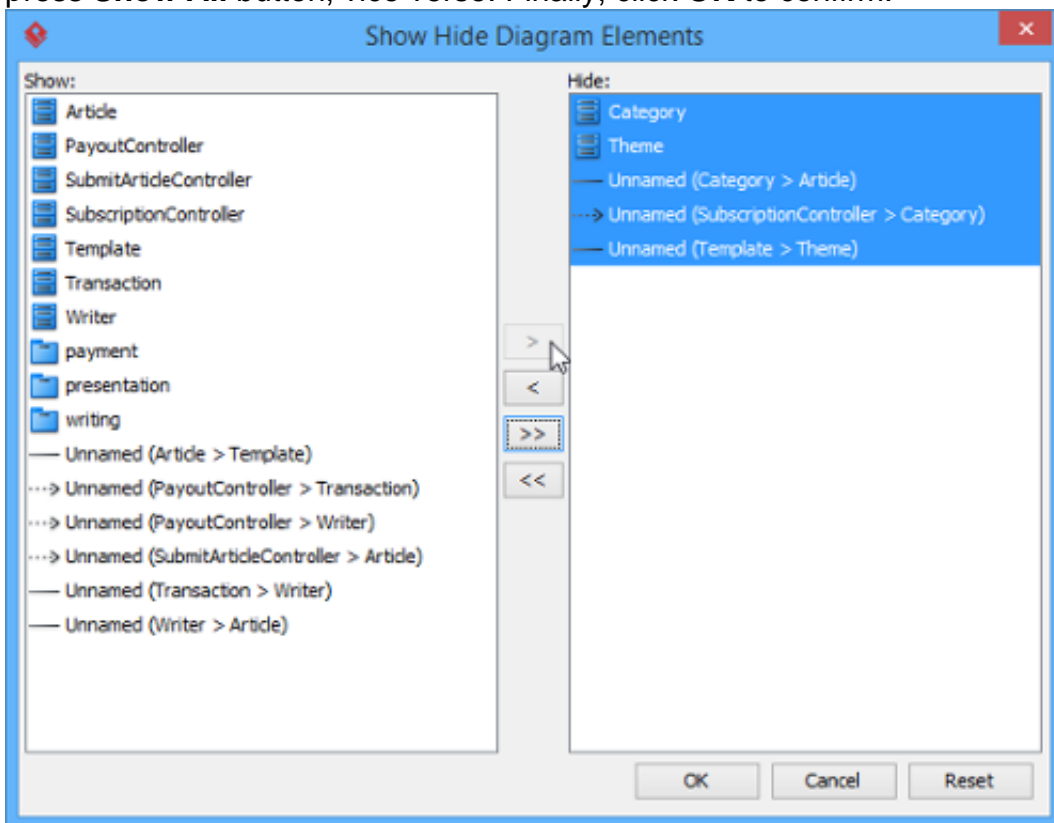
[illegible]

Show Hide Diagram Elements

Show:
Article
PayoutController
SubmitArticleController
SubscriptionController
Template
Transaction
Writer
payment
presentation
writing
Unnamed (Article > Template)
Unnamed (PayoutController > Transaction)
Unnamed (PayoutController > Writer)
Unnamed (SubmitArticleController > Article)
Unnamed (Transaction > Writer)
Unnamed (Writer > Article)

>
<
>>
<<

Hide:
Category
Theme
Unnamed (Category > Article)
Unnamed (SubscriptionController > Category)
Unnamed (Template > Theme)

OK
Cancel
Reset